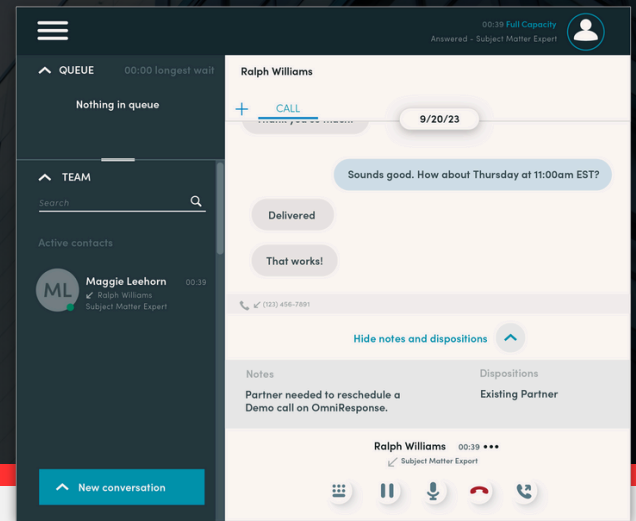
00:39 Full Capacity
Answered - Subject Matter Expert

QUEUE 00:00 longest wait

Nothing in queue

TEAM

Search

Active contacts

ML Maggie Leehorn 00:39
Ralph Williams
Subject Matter Expert

New conversation

Ralph Williams

+ CALL

9/20/23

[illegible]

Sounds good. How about Thursday at 11:00am EST?

Delivered

That works!

(123) 456-7891

Hide notes and dispositions

Notes
Partner needed to reschedule a Demo call on OmniResponse.

Dispositions
Existing Partner

Ralph Williams 00:39 •••
Subject Matter Expert